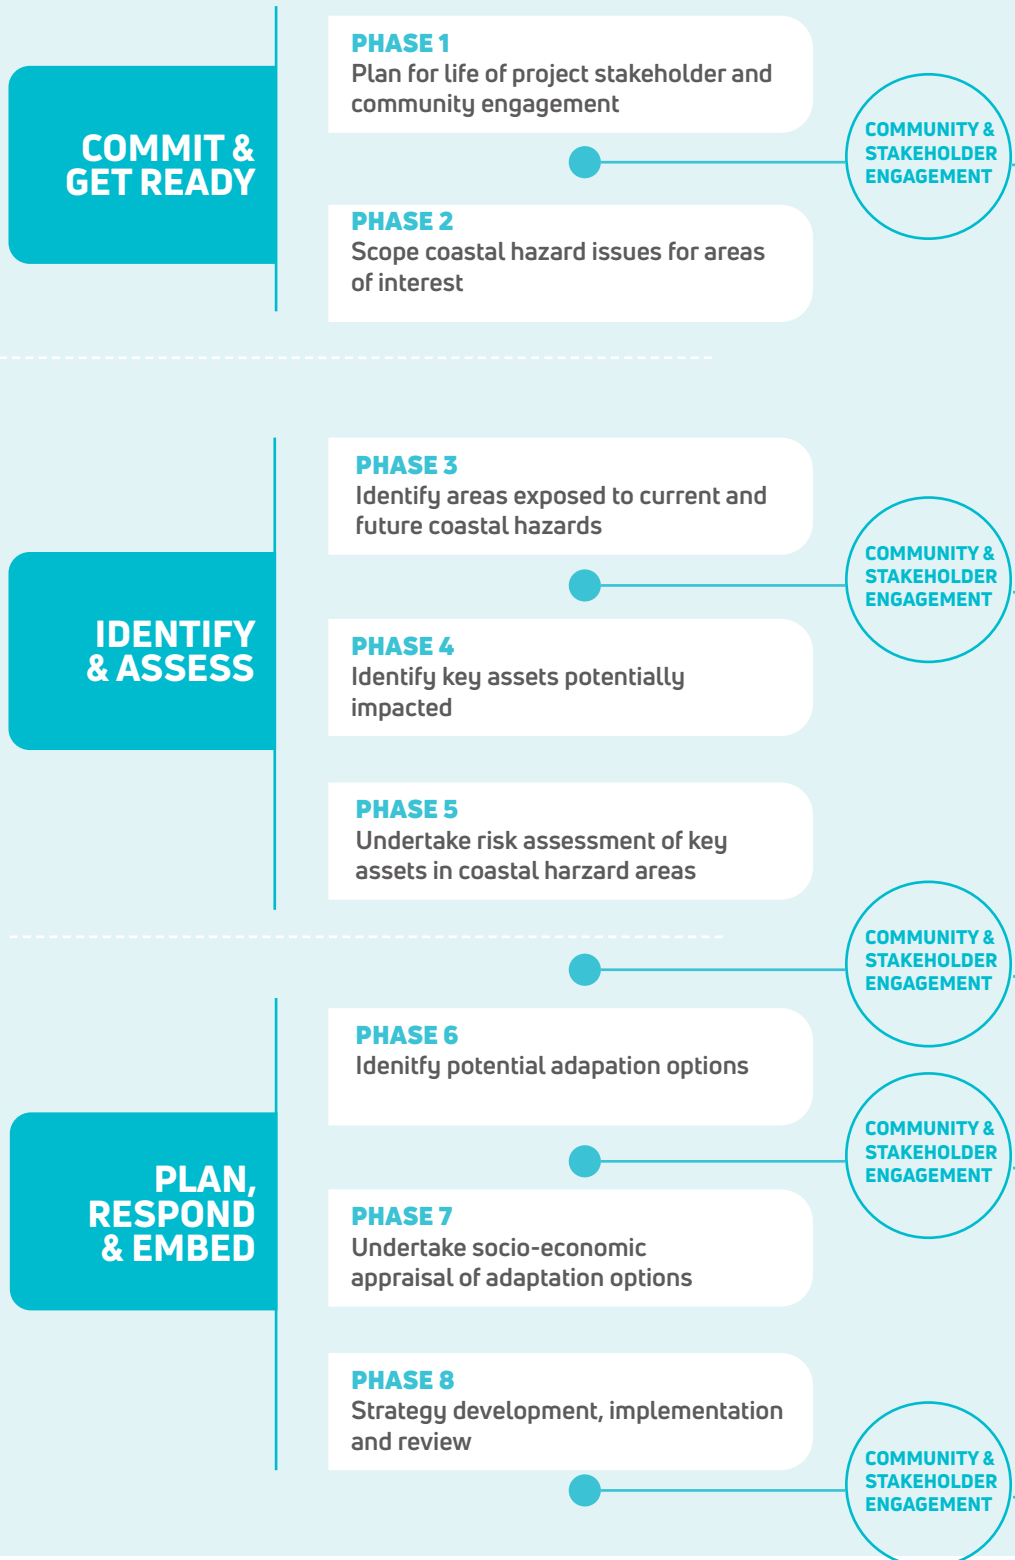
COMMIT & GET READY

PHASE 1
Plan for life of project stakeholder and community engagement

COMMUNITY & STAKEHOLDER ENGAGEMENT

PHASE 2
Scope coastal hazard issues for areas of interest

IDENTIFY & ASSESS

PHASE 3
Identify areas exposed to current and future coastal hazards

COMMUNITY & STAKEHOLDER ENGAGEMENT

PHASE 4
Identify key assets potentially impacted

PHASE 5
Undertake risk assessment of key assets in coastal harzard areas

COMMUNITY & STAKEHOLDER ENGAGEMENT

PLAN, RESPOND & EMBED

PHASE 6
Idenitfy potential adapation options

COMMUNITY & STAKEHOLDER ENGAGEMENT

PHASE 7
Undertake socio-economic appraisal of adaptation options

PHASE 8
Strategy development, implementation and review

COMMUNITY & STAKEHOLDER ENGAGEMENT